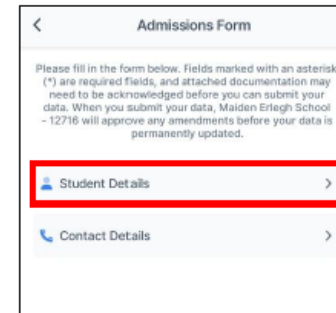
<

Admissions Form

Please fill in the form below. Fields marked with an asterisk (*) are required fields, and attached documentation may need to be acknowledged before you can submit your data. When you submit your data, Maiden Erlegh School - 12716 will approve any amendments before your data is permanently updated.

Student Details >

Contact Details >